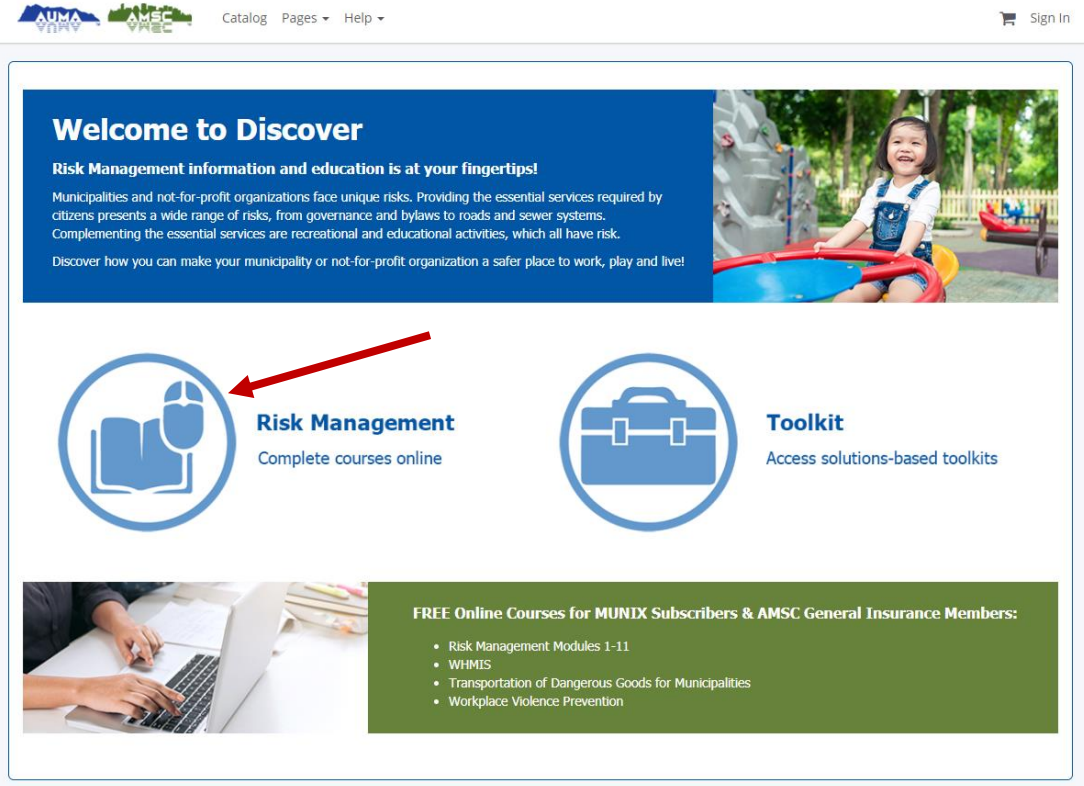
AUMA AMSC Catalog Pages Help Sign In

Welcome to Discover

Risk Management information and education is at your fingertips!

Municipalities and not-for-profit organizations face unique risks. Providing the essential services required by citizens presents a wide range of risks, from governance and bylaws to roads and sewer systems. Complementing the essential services are recreational and educational activities, which all have risk.

Discover how you can make your municipality or not-for-profit organization a safer place to work, play and live!

Risk Management
Complete courses online

Toolkit
Access solutions-based toolkits

FREE Online Courses for MUNIX Subscribers & AMSC General Insurance Members:

- Risk Management Modules 1-11
- WHMIS
- Transportation of Dangerous Goods for Municipalities
- Workplace Violence Prevention